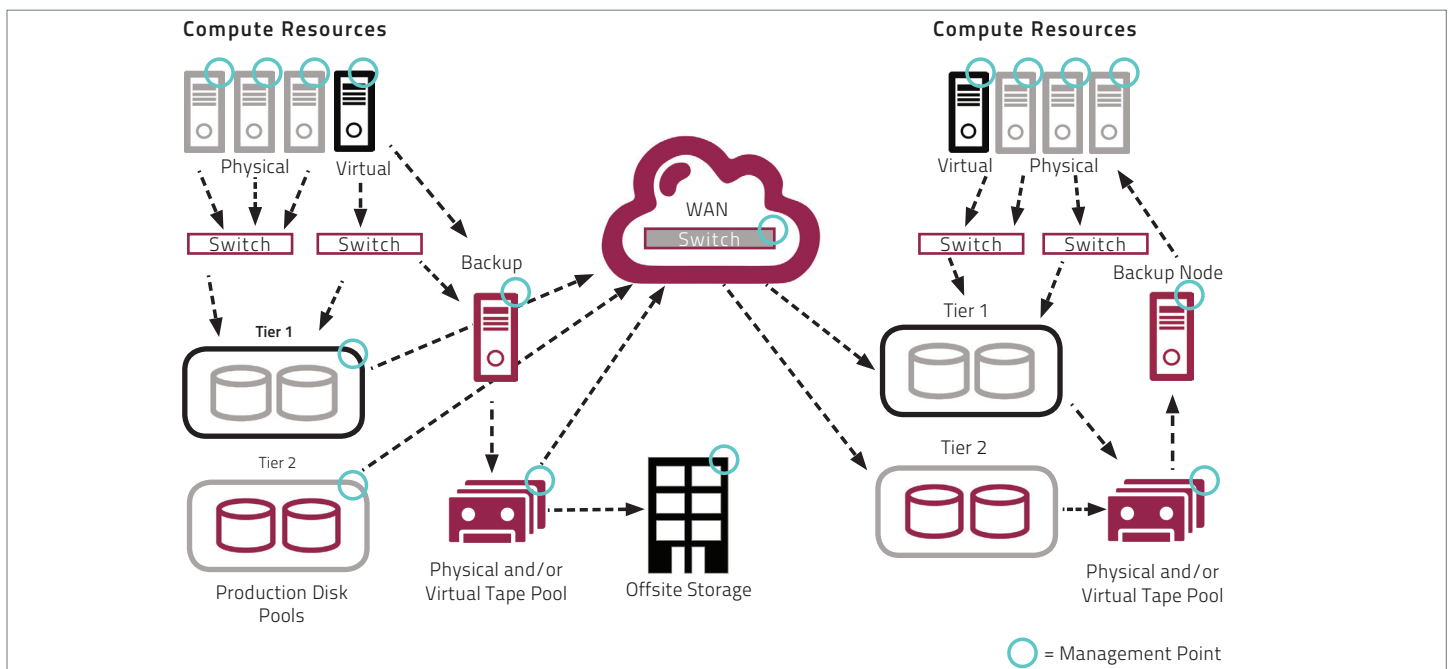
Compute Resources

Physical

Virtual

Switch

Switch

Backup

Tier 1

Tier 2

Production Disk Pools

Physical and/or Virtual Tape Pool

Offsite Storage

WAN

Switch

Compute Resources

Virtual

Physical

Switch

Switch

Backup Node

Tier 1

Tier 2

Physical and/or Virtual Tape Pool

= Management Point